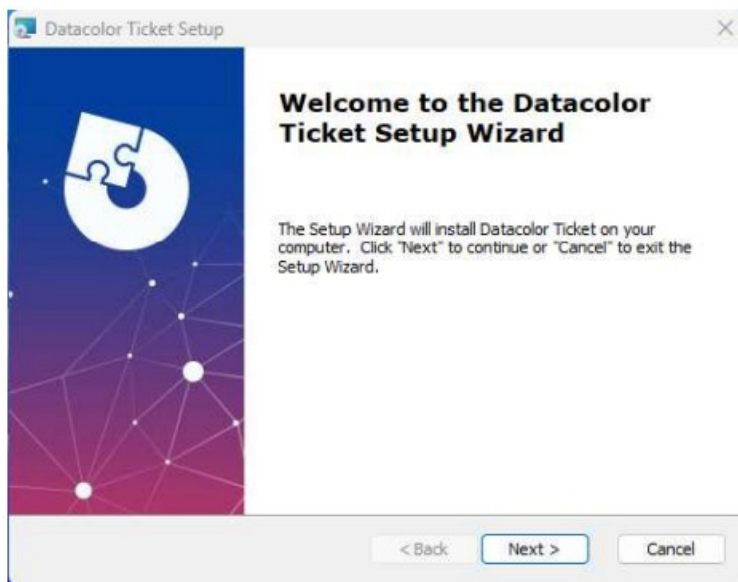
Datacolor Ticket Setup

×

Welcome to the Datacolor Ticket Setup Wizard

The Setup Wizard will install Datacolor Ticket on your computer. Click "Next" to continue or "Cancel" to exit the Setup Wizard.

< Back

Next >

Cancel